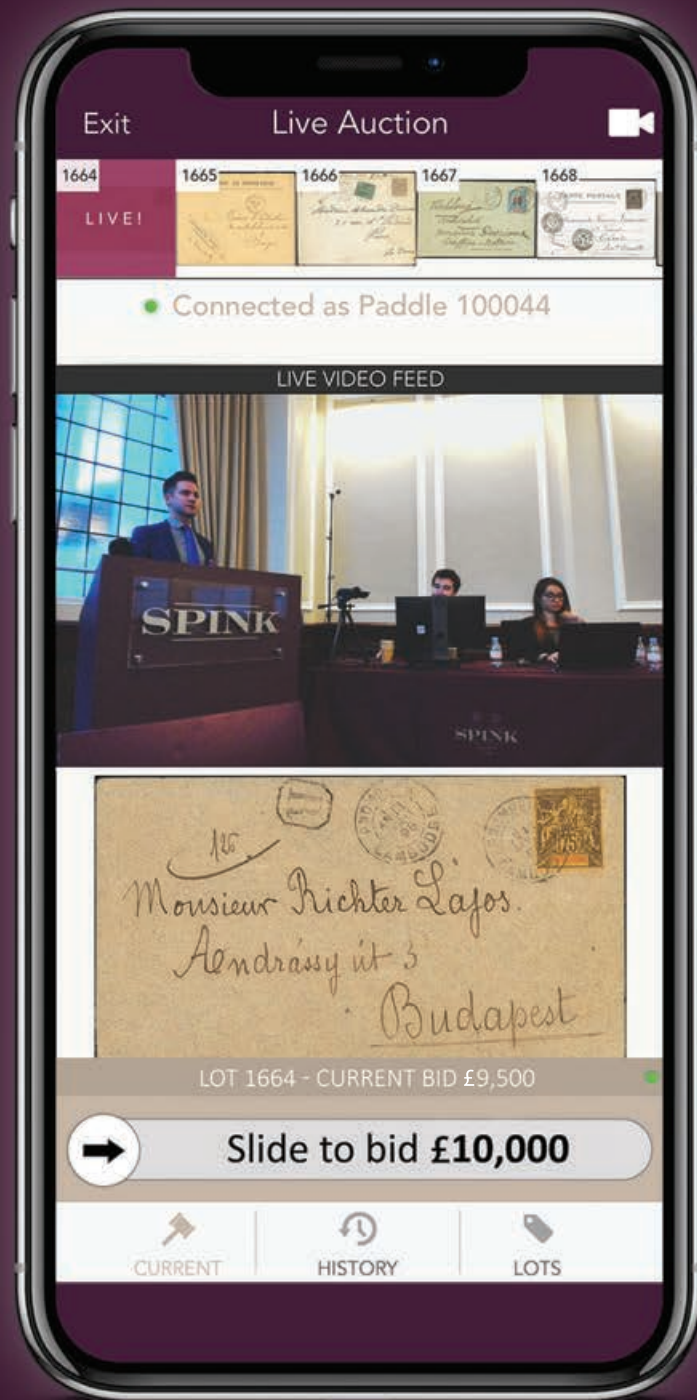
Exit
Live Auction

1664
LIVE!
1665
1666
1667
1668

Connected as Paddle 100044

LIVE VIDEO FEED

SPINK

SPINK

126
Monsieur Richter Lajos.
Andrássy út 3
Budapest

LOT 1664 - CURRENT BID £9,500

Slide to bid **£10,000**

CURRENT
HISTORY
LOTS